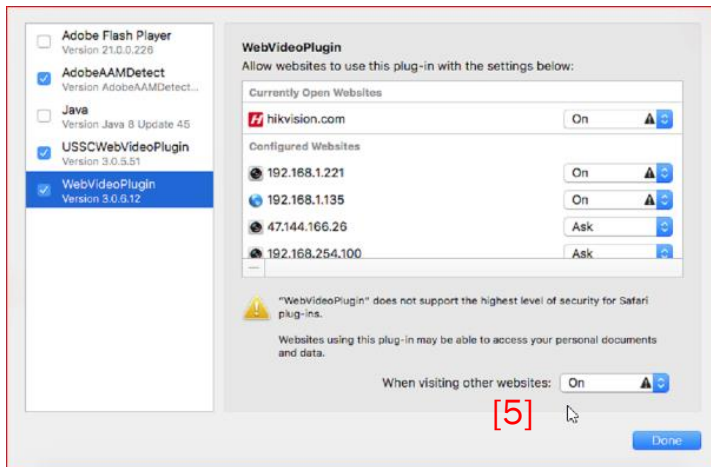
Adobe Flash Player
Version 21.0.0.226

AdobeAAMDetect
Version AdobeAAMDetect...

Java
Version Java 8 Update 45

USSCWebVideoPlugin
Version 3.0.5.51

WebVideoPlugin
Version 3.0.6.12

WebVideoPlugin
Allow websites to use this plug-in with the settings below:

Currently Open Websites

hikvision.com On

Configured Websites

192.168.1.221 On

192.168.1.135 On

47.144.166.26 Ask

192.168.254.100 Ask

"WebVideoPlugin" does not support the highest level of security for Safari plug-ins.

Websites using this plug-in may be able to access your personal documents and data.

When visiting other websites: On

[5]

Done